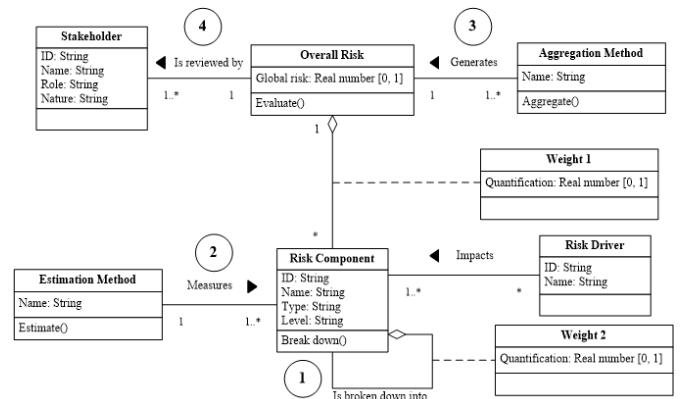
Stakeholder
ID: String
Name: String
Role: String
Nature: String

4

Is reviewed by

1..*

1

Overall Risk
Global risk: Real number [0, 1]
Evaluate()

3

Generates

1

1..*

Aggregation Method
Name: String
Aggregate()

1

Weight 1
Quantification: Real number [0, 1]

*

2

Measures

Estimation Method
Name: String
Estimate()

1

1..*

Risk Component
ID: String
Name: String
Type: String
Level: String
Break down()

Impacts

1..*

*

Risk Driver
ID: String
Name: String

Weight 2
Quantification: Real number [0, 1]

1

Is broken down into